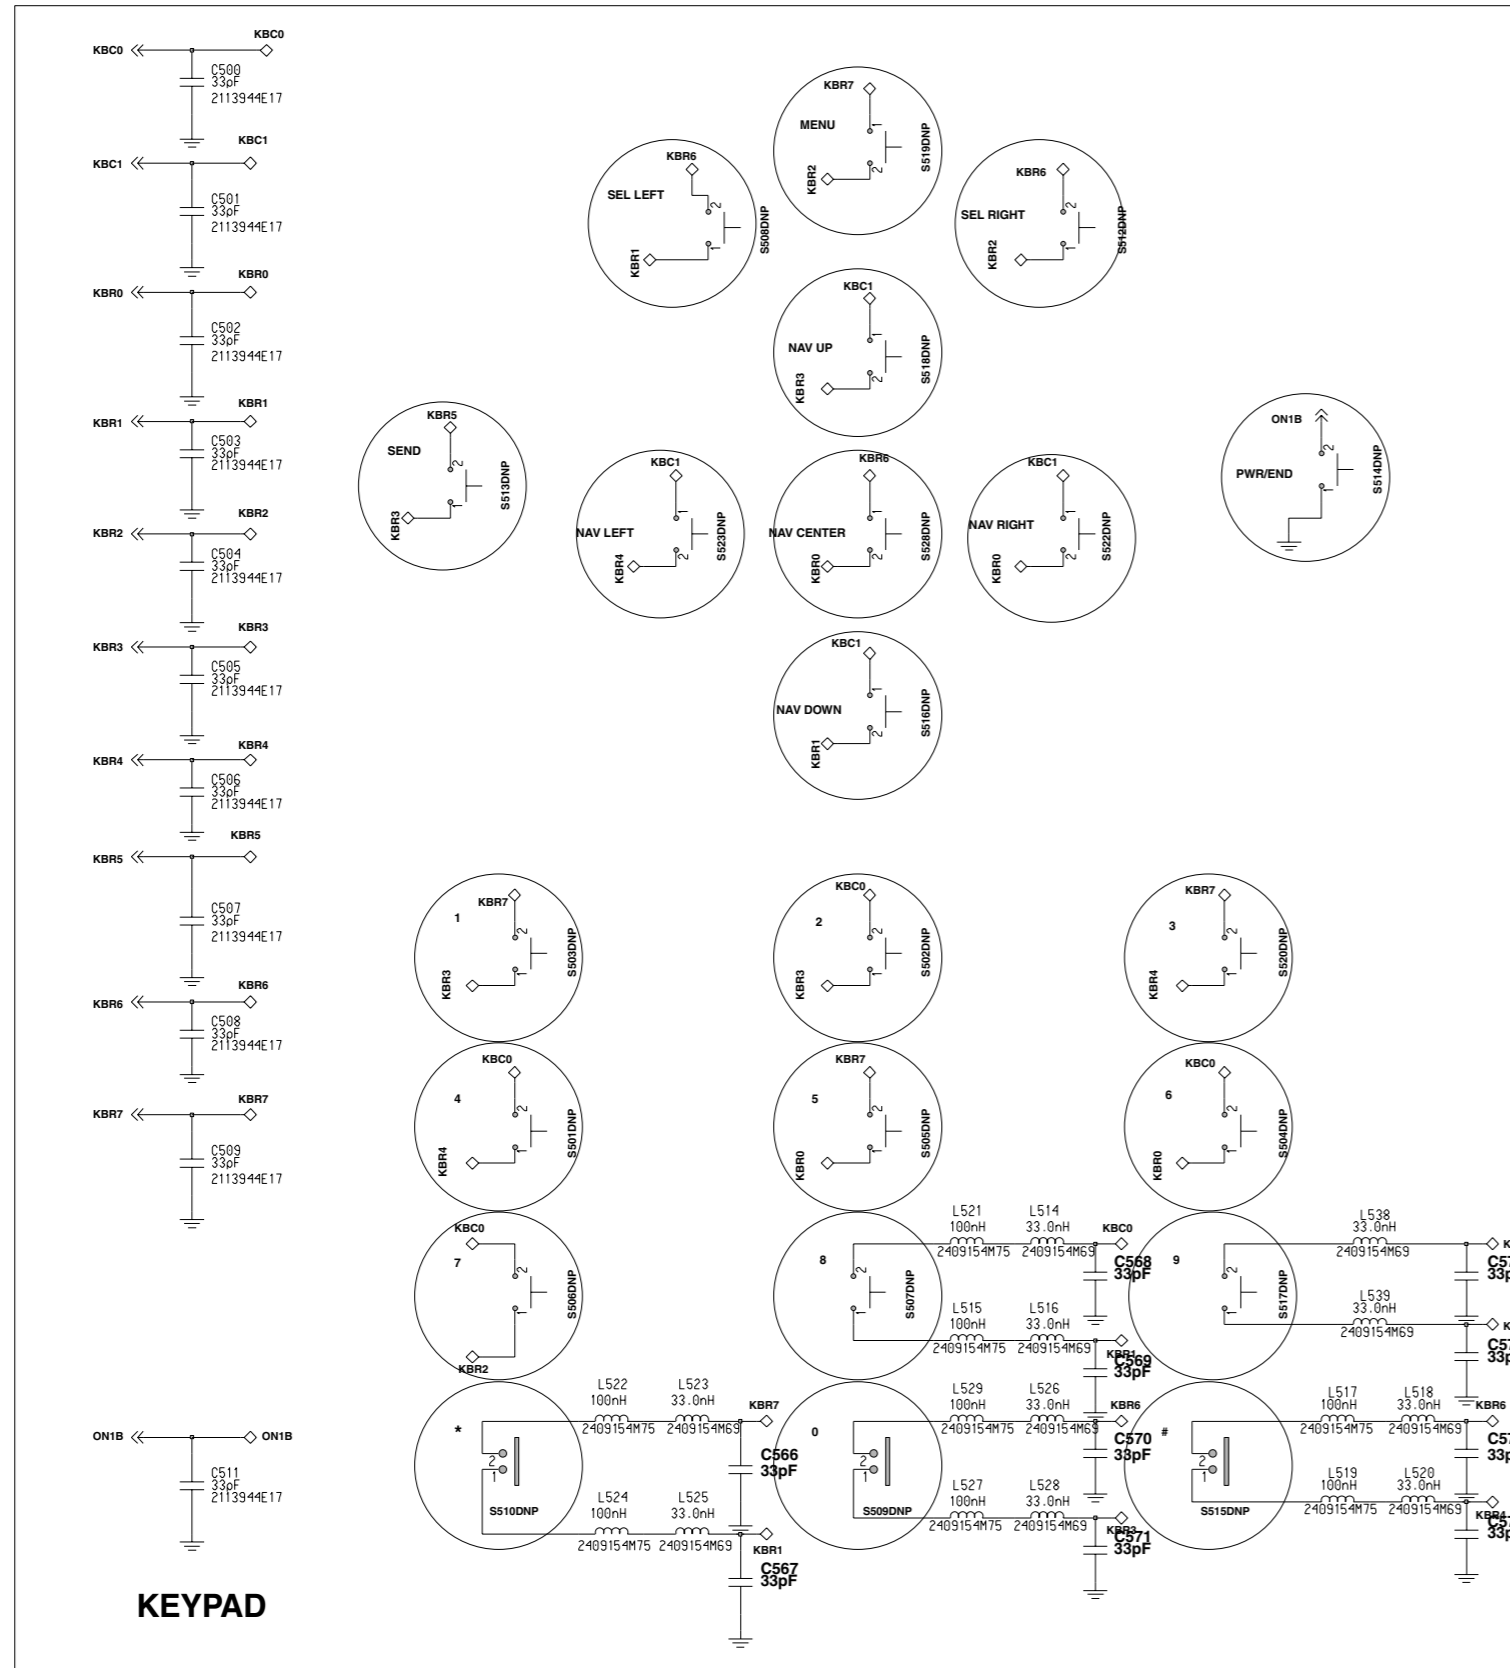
KBC0 KBC0
C500
33pF
2113944E17

KBC1 KBC1
C501
33pF
2113944E17

KBR0 KBR0
C502
33pF
2113944E17

KBR1 KBR1
C503
33pF
2113944E17

KBR2 KBR2
C504
33pF
2113944E17

KBR3 KBR3
C505
33pF
2113944E17

KBR4 KBR4
C506
33pF
2113944E17

KBR5 KBR5
C507
33pF
2113944E17

KBR6 KBR6
C508
33pF
2113944E17

KBR7 KBR7
C509
33pF
2113944E17

ON1B ON1B
C511
33pF
2113944E17

KEYPAD

KBR7 MENU KBR2 S519DNP

KBR6 SEL LEFT KBR1 S508DNP

KBR6 SEL RIGHT KBR2 S512DNP

KBC1 NAV UP KBR3 S518DNP

KBR5 SEND KBR3 S513DNP

ON1B PWR/END S514DNP

KBC1 NAV LEFT KBR4 S523DNP

KBR6 NAV CENTER KBR0 S528DNP

KBC1 NAV RIGHT KBR0 S522DNP

KBC1 NAV DOWN KBR1 S516DNP

1 KBR7 KBR3 S503DNP

2 KBC0 KBR3 S502DNP

3 KBR7 KBR4 S520DNP

4 KBC0 KBR4 S501DNP

5 KBR7 KBR0 S505DNP

6 KBC0 KBR0 S504DNP

7 KBC0 KBR2 S506DNP

8 S507DNP

9 S517DNP

L521 100nH 2409154M75
L514 33.0nH 2409154M69
KBC0
C568 33pF

L515 100nH 2409154M75
L516 33.0nH 2409154M69
KBR1
C569 33pF

L538 33.0nH 2409154M69
K
C57 33p

L539 33.0nH 2409154M69
K
C57 33p

* S510DNP
L522 100nH 2409154M75
L523 33.0nH 2409154M69
KBR7
C566 33pF
L524 100nH 2409154M75
L525 33.0nH 2409154M69
KBR1
C567 33pF

0 S509DNP
L529 100nH 2409154M75
L526 33.0nH 2409154M69
KBR6
C570 33pF
L527 100nH 2409154M75
L528 33.0nH 2409154M69
KBR3
C571 33pF

# S515DNP
L517 100nH 2409154M75
L518 33.0nH 2409154M69
KBR6
C57 33p
L519 100nH 2409154M75
L520 33.0nH 2409154M69
KBR4
C57 33p